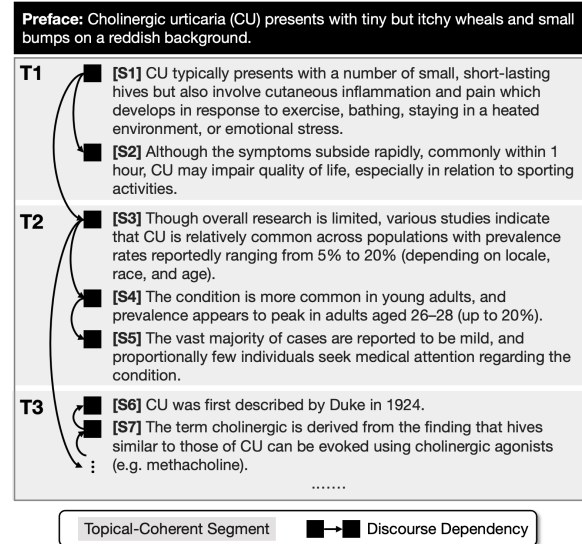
**Preface:** Cholinergic urticaria (CU) presents with tiny but itchy wheals and small bumps on a reddish background.

**T1**

**[S1]** CU typically presents with a number of small, short-lasting hives but also involve cutaneous inflammation and pain which develops in response to exercise, bathing, staying in a heated environment, or emotional stress.

**[S2]** Although the symptoms subside rapidly, commonly within 1 hour, CU may impair quality of life, especially in relation to sporting activities.

**T2**

**[S3]** Though overall research is limited, various studies indicate that CU is relatively common across populations with prevalence rates reportedly ranging from 5% to 20% (depending on locale, race, and age).

**[S4]** The condition is more common in young adults, and prevalence appears to peak in adults aged 26–28 (up to 20%).

**[S5]** The vast majority of cases are reported to be mild, and proportionally few individuals seek medical attention regarding the condition.

**T3**

**[S6]** CU was first described by Duke in 1924.

**[S7]** The term cholinergic is derived from the finding that hives similar to those of CU can be evoked using cholinergic agonists (e.g. methacholine).

⋮

.......

Topical-Coherent Segment

Discourse Dependency